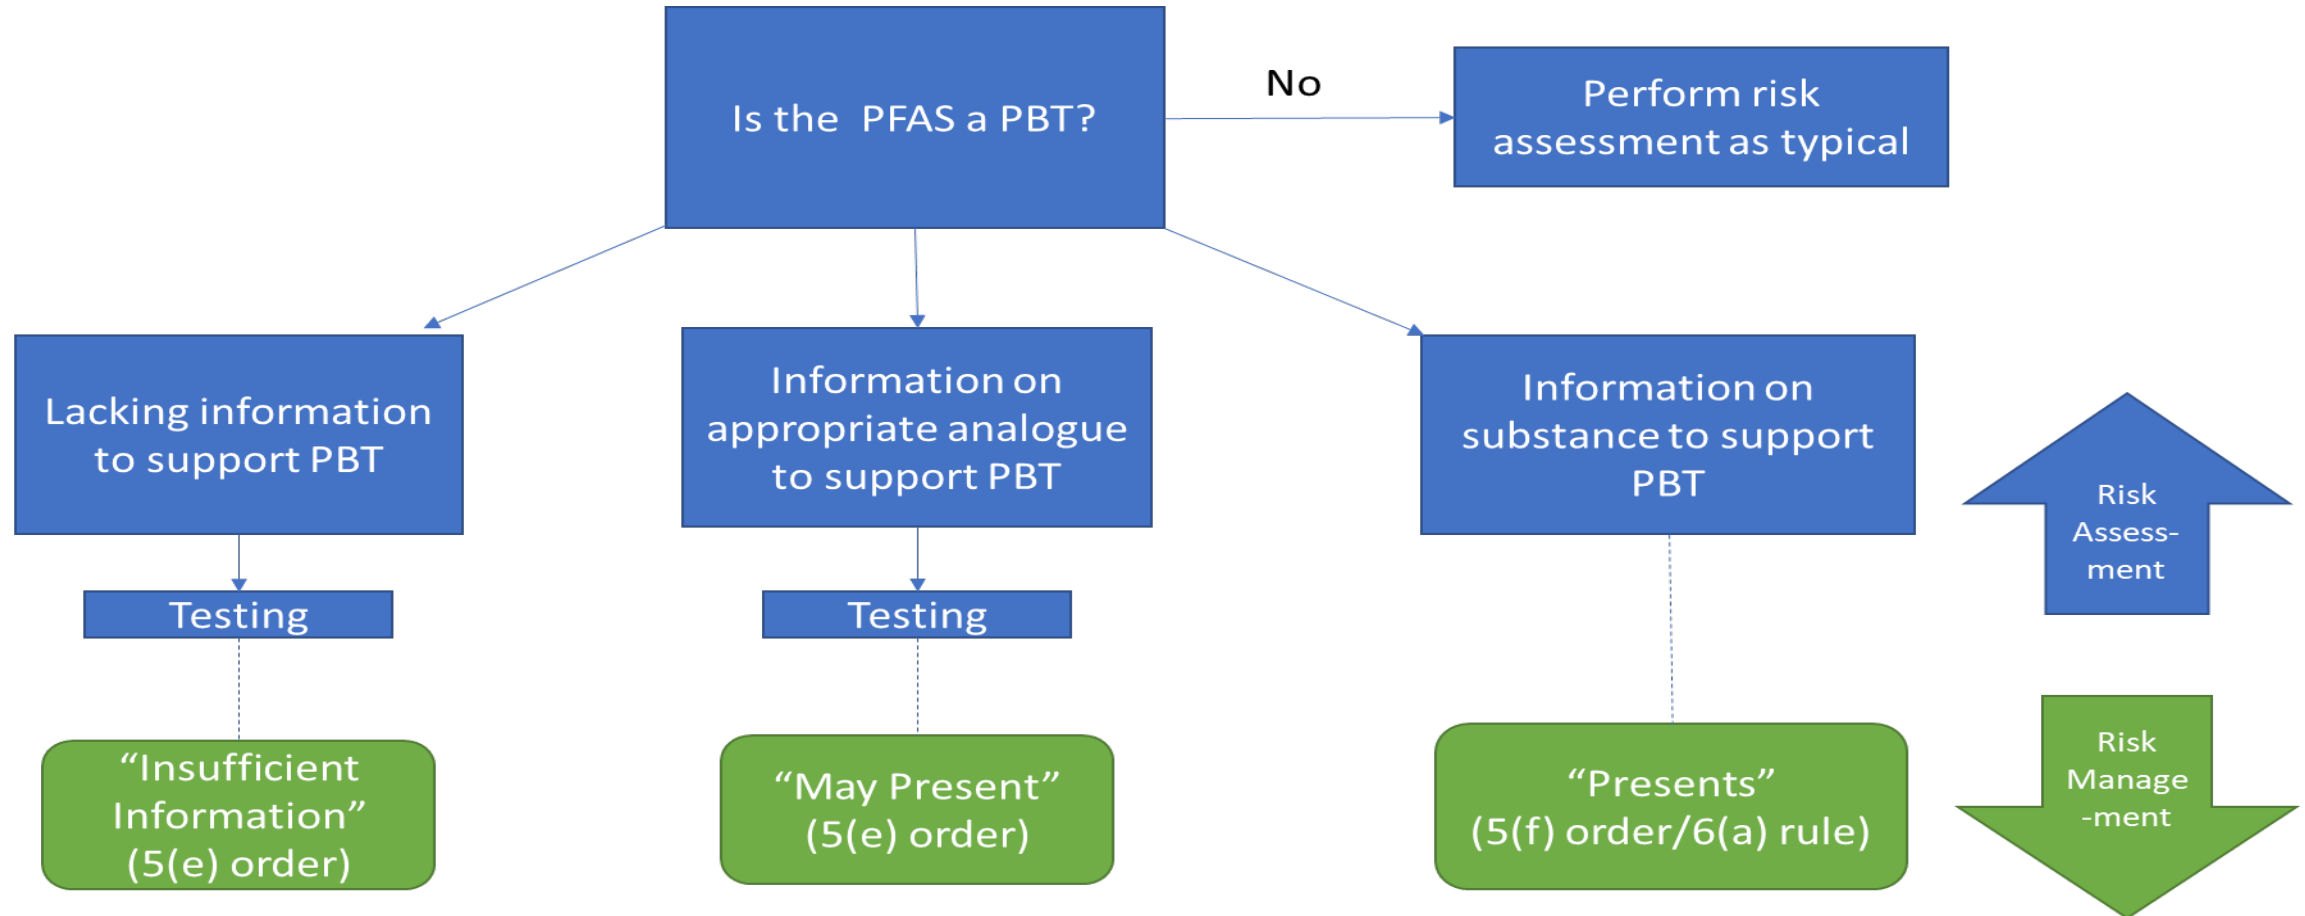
Is the PFAS a PBT?

No

Perform risk assessment as typical

Lacking information to support PBT

Information on appropriate analogue to support PBT

Information on substance to support PBT

Risk Assess-ment

Testing

Testing

“Insufficient Information” (5(e) order)

“May Present” (5(e) order)

“Presents” (5(f) order/6(a) rule)

Risk Manage -ment